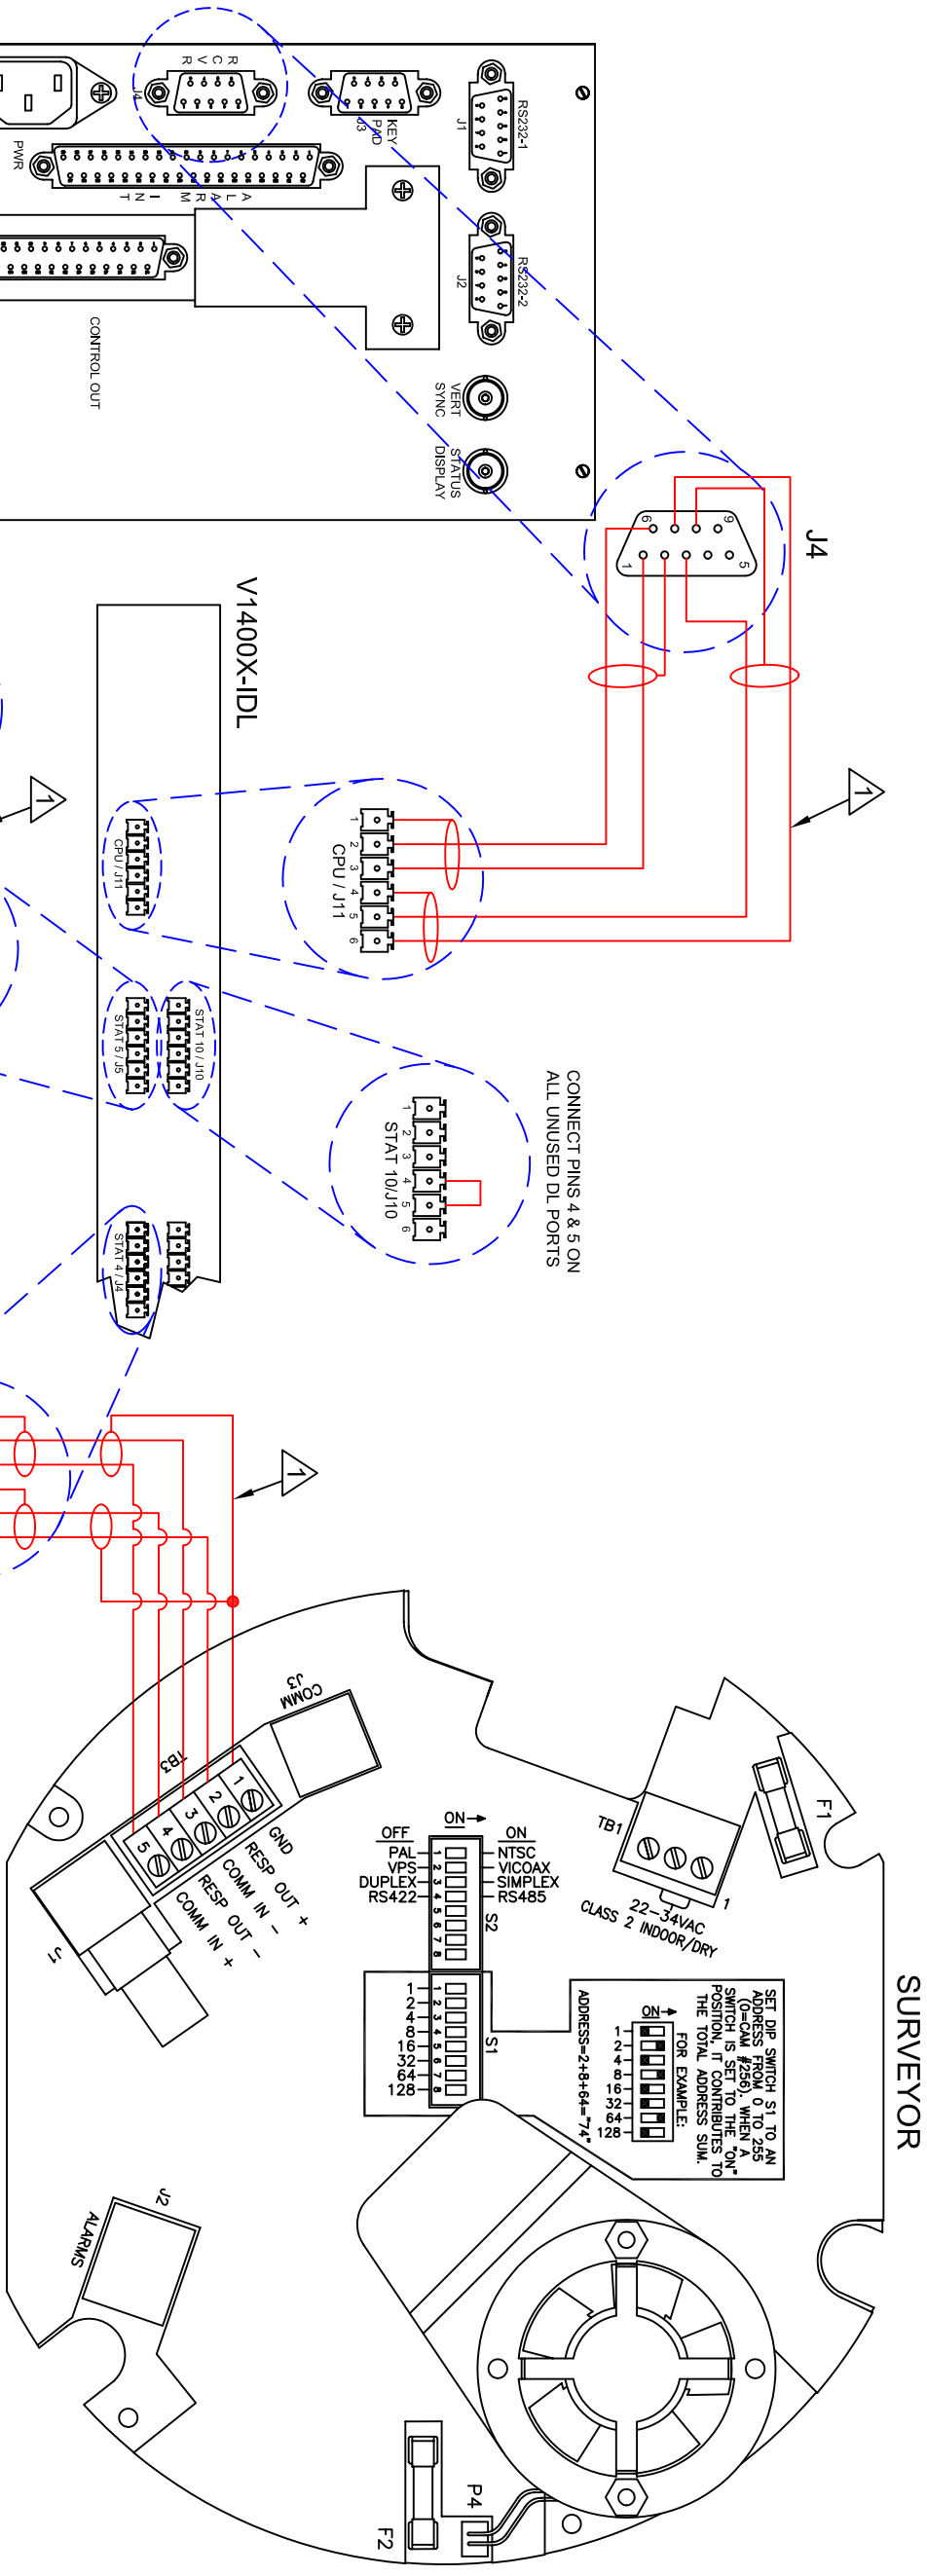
PWR
J4
RCVR
KEY PAD
J3
ALARM INT
J1
RS232-1
J2
RS232-2
CONTROL OUT
VERT SYNC
STATUS DISPLAY
J4
6
9
1
5
V1400X-IDL
1
CPU / J11
CPU / J11
1 2 3 4 5 6
1
STAT 5 / J5
STAT 10 / J10
CONNECT PINS 4 & 5 ON ALL UNUSED DL PORTS
STAT 10/J10
1 2 3 4 5 6
STAT 4 / J4
1
COMM J3
TB3
1 2 3 4 5
GND
RESP OUT +
COMM IN –
RESP OUT –
COMM IN +
J1
J2
ALARMS
F1
TB1
1
22–34VAC
CLASS 2 INDOOR/DRY
OFF
ON→
ON
PAL
VPS
DUPLEX
RS422
NTSC
VICOAX
SIMPLEX
RS485
S2
1 2 3 4 5 6 7 8
1
2
4
8
16
32
64
128
S1
SET DIP SWITCH S1 TO AN ADDRESS FROM 0 TO 255 (0=CAM #256). WHEN A SWITCH IS SET TO THE "ON" POSITION, IT CONTRIBUTES TO THE TOTAL ADDRESS SUM.
FOR EXAMPLE:
ON→
1
2
4
8
16
32
64
128
ADDRESS=2+8+64="74"
SURVEYOR
P4
F2